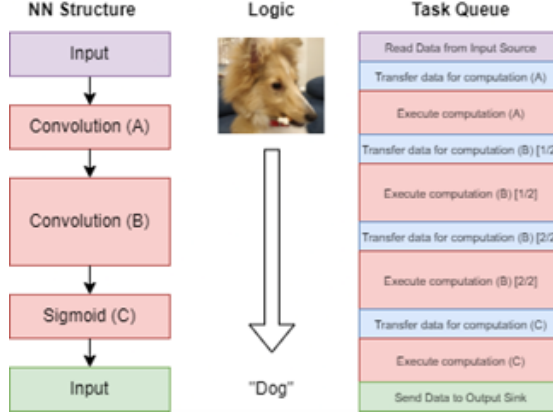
NN Structure

Input

Convolution (A)

Convolution (B)

Sigmoid (C)

Input

Logic

"Dog"

Task Queue

Read Data from Input Source

Transfer data for computation (A)

Execute computation (A)

Transfer data for computation (B) [1/2

Execute computation (B) [1/2]

Transfer data for computation (B) [2/2

Execute computation (B) [2/2]

Transfer data for computation (C)

Execute computation (C)

Send Data to Output Sink